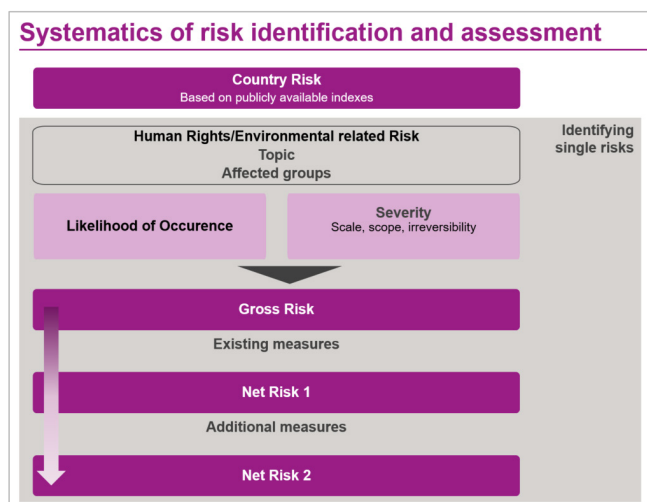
Systematics of risk identification and assessment

Country Risk
Based on publicly available indexes

Human Rights/Environmental related Risk
Topic
Affected groups

Identifying single risks

Likelihood of Occurence

Severity
Scale, scope, irreversibility

Gross Risk

Existing measures

Net Risk 1

Additional measures

Net Risk 2